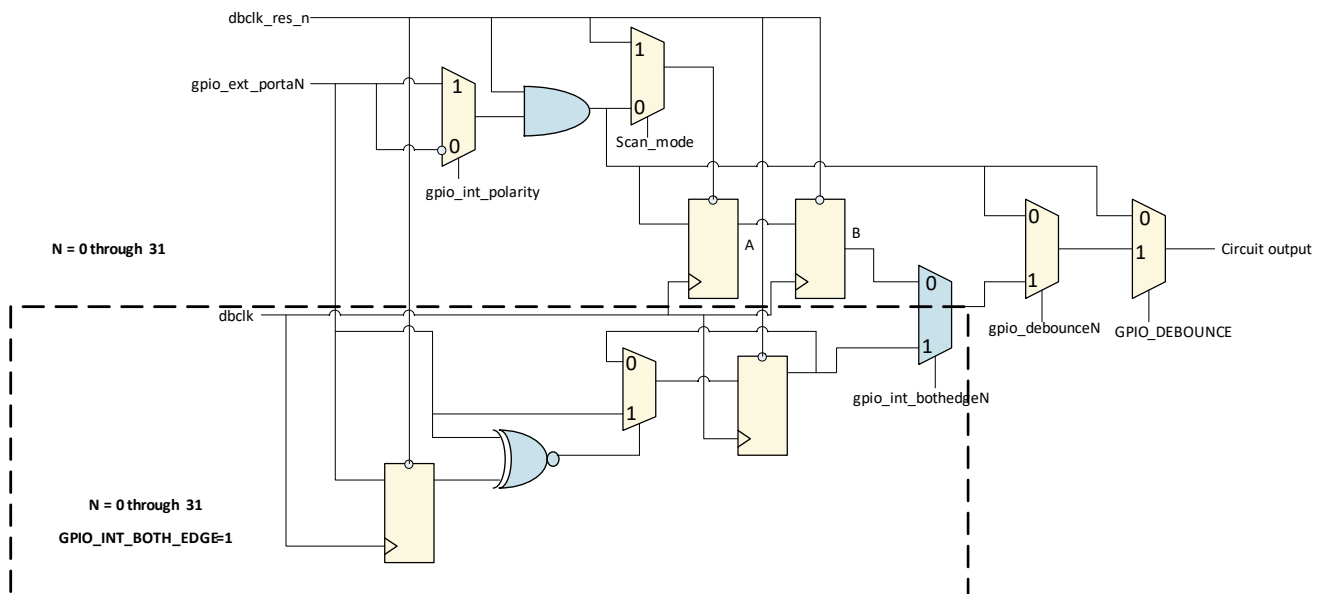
dbclk_res_n

gpio_ext_portaN

1

0

gpio_int_polarity

1

0

Scan_mode

N = 0 through 31

A

B

0

1

0

1

Circuit output

dbclk

0

1

0

1

gpio_debounceN

GPIO_DEBOUNCE

gpio_int_bothedgeN

N = 0 through 31

GPIO_INT_BOTH_EDGE=1